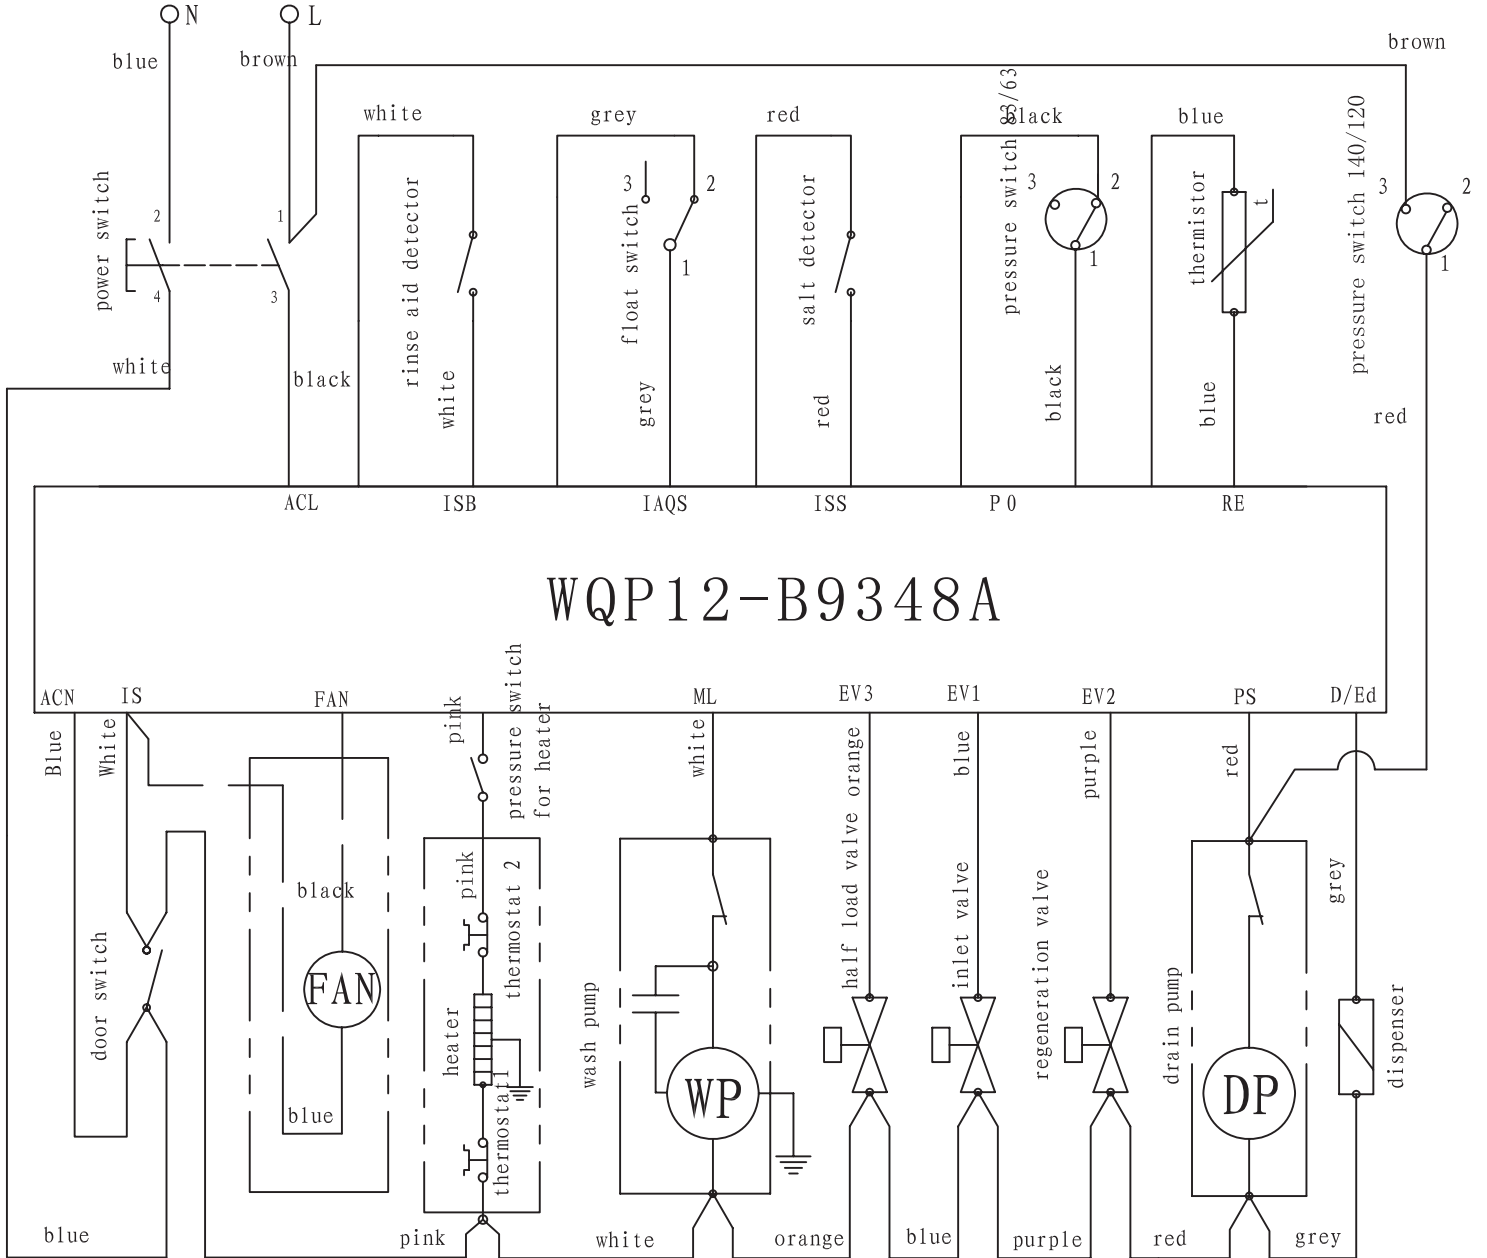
N
L
blue
brown
brown
white
grey
red
pressure switch 63/63
black
blue
power switch
2
1
4
3
rinse aid detector
3
2
float switch
1
salt detector
3
2
1
thermistor
t
pressure switch 140/120
3
2
1
white
black
white
grey
red
black
blue
red
ACL
ISB
IAQS
ISS
P0
RE
WQP12-B9348A
ACN
IS
FAN
ML
EV3
EV1
EV2
PS
D/Ed
Blue
White
pink
pressure switch for heater
white
half load valve orange
blue
purple
red
pink
thermostat 2
black
door switch
FAN
heater
thermostat1
wash pump
WP
inlet valve
regeneration valve
drain pump
DP
grey
dispenser
blue
blue
pink
white
orange
blue
purple
red
grey